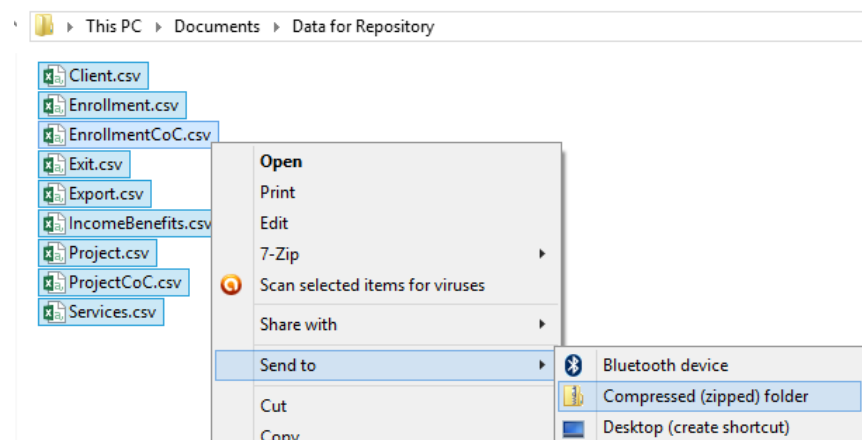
This PC ▸ Documents ▸ Data for Repository

Client.csv
Enrollment.csv
EnrollmentCoC.csv
Exit.csv
Export.csv
IncomeBenefits.csv
Project.csv
ProjectCoC.csv
Services.csv

Open
Print
Edit
7-Zip
Scan selected items for viruses
Share with
Send to
Cut
Copy

Bluetooth device
Compressed (zipped) folder
Desktop (create shortcut)